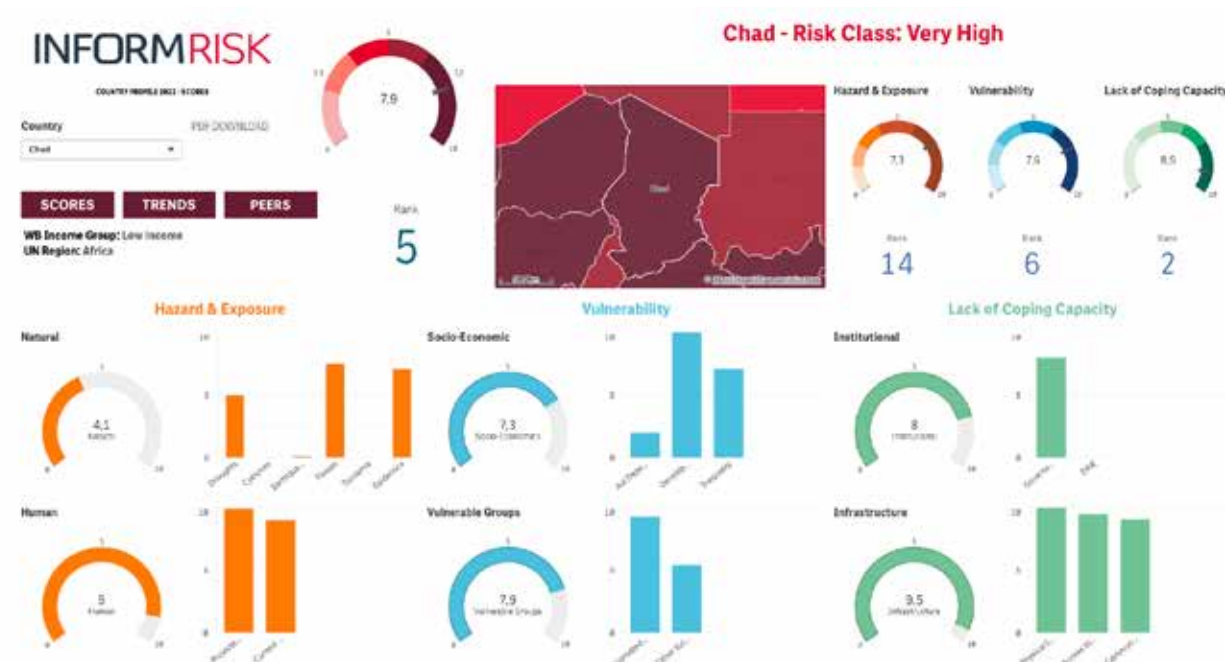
INFORMRISK

COUNTRY PROFILE 2022 - SCORES

Country
Chad

PDF DOWNLOAD

SCORES
TRENDS
PEERS

WB Income Group: Low Income
UN Region: Africa

7,9

Rank
5

Chad - Risk Class: Very High

Chad

Hazard & Exposure
7,1
Rank
14

Vulnerability
7,6
Rank
6

Lack of Coping Capacity
8,5
Rank
2

Hazard & Exposure

Natural
4,1
Natural

Human
5
Human

Vulnerability

Socio-Economic
7,3
Socio-Economic

Vulnerable Groups
7,9
Vulnerable Groups

Lack of Coping Capacity

Institutional
8
Institutional

Infrastructure
9,5
Infrastructure